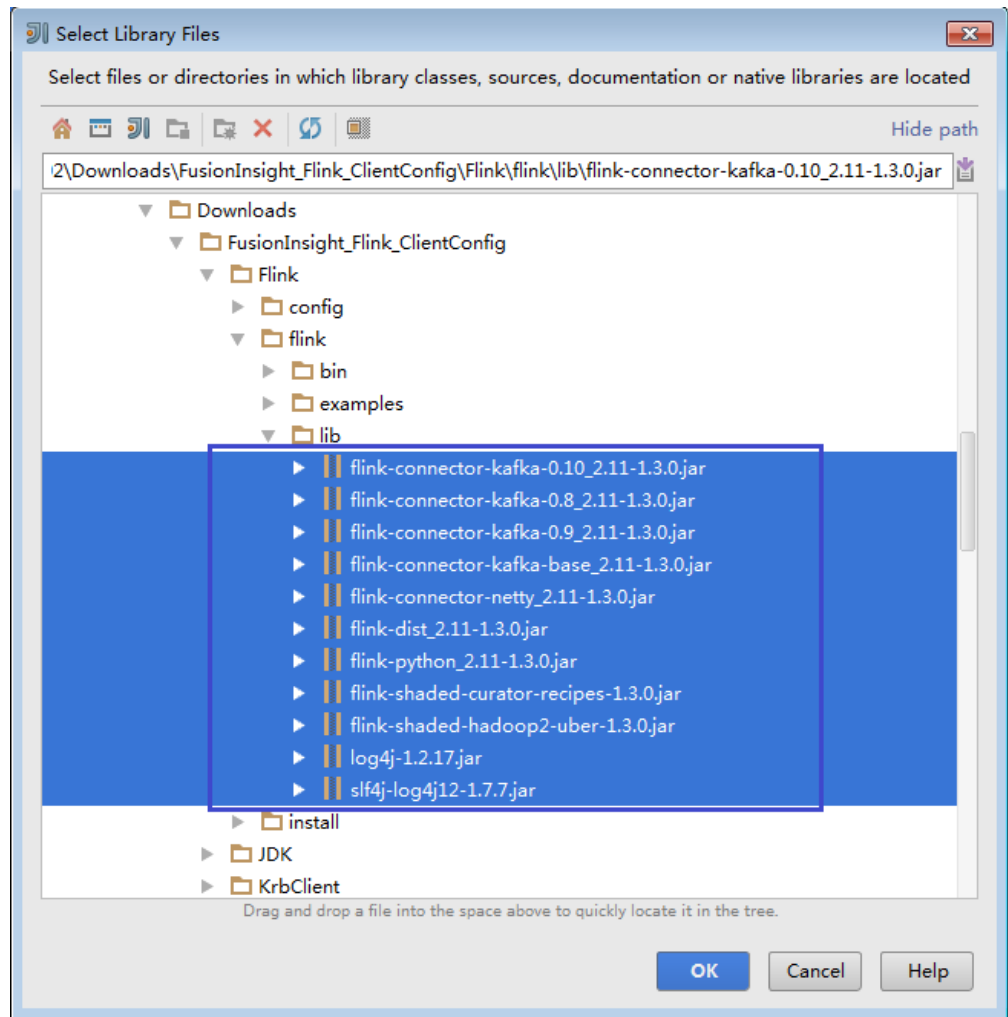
Select Library Files

Select files or directories in which library classes, sources, documentation or native libraries are located

Hide path

2\Downloads\FusionInsight_Flink_ClientConfig\Flink\flink\lib\flink-connector-kafka-0.10_2.11-1.3.0.jar

Downloads
FusionInsight_Flink_ClientConfig
Flink
config
flink
bin
examples
lib
flink-connector-kafka-0.10_2.11-1.3.0.jar
flink-connector-kafka-0.8_2.11-1.3.0.jar
flink-connector-kafka-0.9_2.11-1.3.0.jar
flink-connector-kafka-base_2.11-1.3.0.jar
flink-connector-netty_2.11-1.3.0.jar
flink-dist_2.11-1.3.0.jar
flink-python_2.11-1.3.0.jar
flink-shaded-curator-recipes-1.3.0.jar
flink-shaded-hadoop2-uber-1.3.0.jar
log4j-1.2.17.jar
slf4j-log4j12-1.7.7.jar
install
JDK
KrbClient

Drag and drop a file into the space above to quickly locate it in the tree.

OK
Cancel
Help